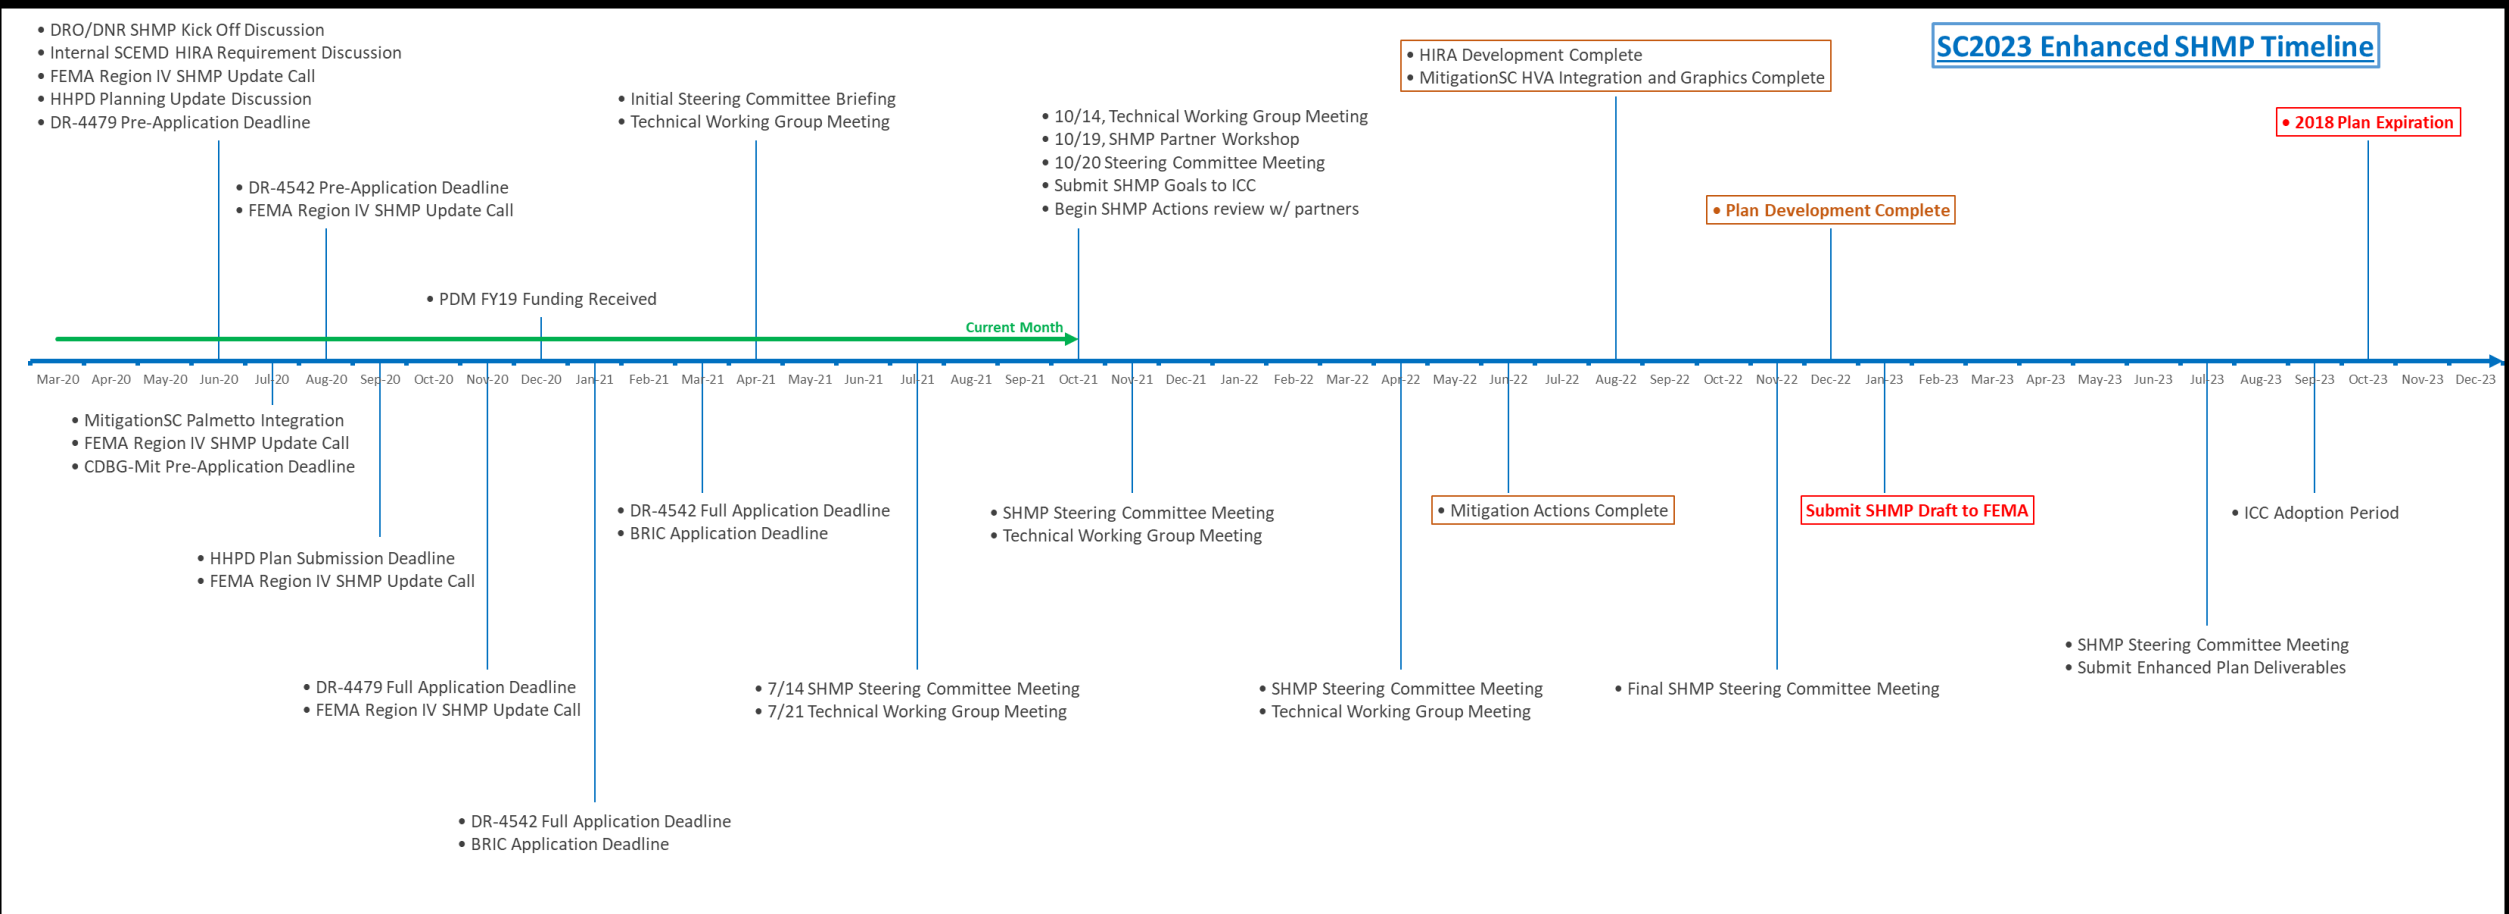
SC2023 Enhanced SHMP Timeline

• DRO/DNR SHMP Kick Off Discussion
• Internal SCEMD HIRA Requirement Discussion
• FEMA Region IV SHMP Update Call
• HHPD Planning Update Discussion
• DR-4479 Pre-Application Deadline

• Initial Steering Committee Briefing
• Technical Working Group Meeting

• 10/14, Technical Working Group Meeting
• 10/19, SHMP Partner Workshop
• 10/20 Steering Committee Meeting
• Submit SHMP Goals to ICC
• Begin SHMP Actions review w/ partners

• HIRA Development Complete
• MitigationSC HVA Integration and Graphics Complete

• 2018 Plan Expiration

• DR-4542 Pre-Application Deadline
• FEMA Region IV SHMP Update Call

• Plan Development Complete

• PDM FY19 Funding Received

Current Month

Mar-20 Apr-20 May-20 Jun-20 Jul-20 Aug-20 Sep-20 Oct-20 Nov-20 Dec-20 Jan-21 Feb-21 Mar-21 Apr-21 May-21 Jun-21 Jul-21 Aug-21 Sep-21 Oct-21 Nov-21 Dec-21 Jan-22 Feb-22 Mar-22 Apr-22 May-22 Jun-22 Jul-22 Aug-22 Sep-22 Oct-22 Nov-22 Dec-22 Jan-23 Feb-23 Mar-23 Apr-23 May-23 Jun-23 Jul-23 Aug-23 Sep-23 Oct-23 Nov-23 Dec-23

• MitigationSC Palmetto Integration
• FEMA Region IV SHMP Update Call
• CDBG-Mit Pre-Application Deadline

• DR-4542 Full Application Deadline
• BRIC Application Deadline

• SHMP Steering Committee Meeting
• Technical Working Group Meeting

• Mitigation Actions Complete

Submit SHMP Draft to FEMA

• ICC Adoption Period

• HHPD Plan Submission Deadline
• FEMA Region IV SHMP Update Call

• SHMP Steering Committee Meeting
• Submit Enhanced Plan Deliverables

• DR-4479 Full Application Deadline
• FEMA Region IV SHMP Update Call

• 7/14 SHMP Steering Committee Meeting
• 7/21 Technical Working Group Meeting

• SHMP Steering Committee Meeting
• Technical Working Group Meeting

• Final SHMP Steering Committee Meeting

• DR-4542 Full Application Deadline
• BRIC Application Deadline